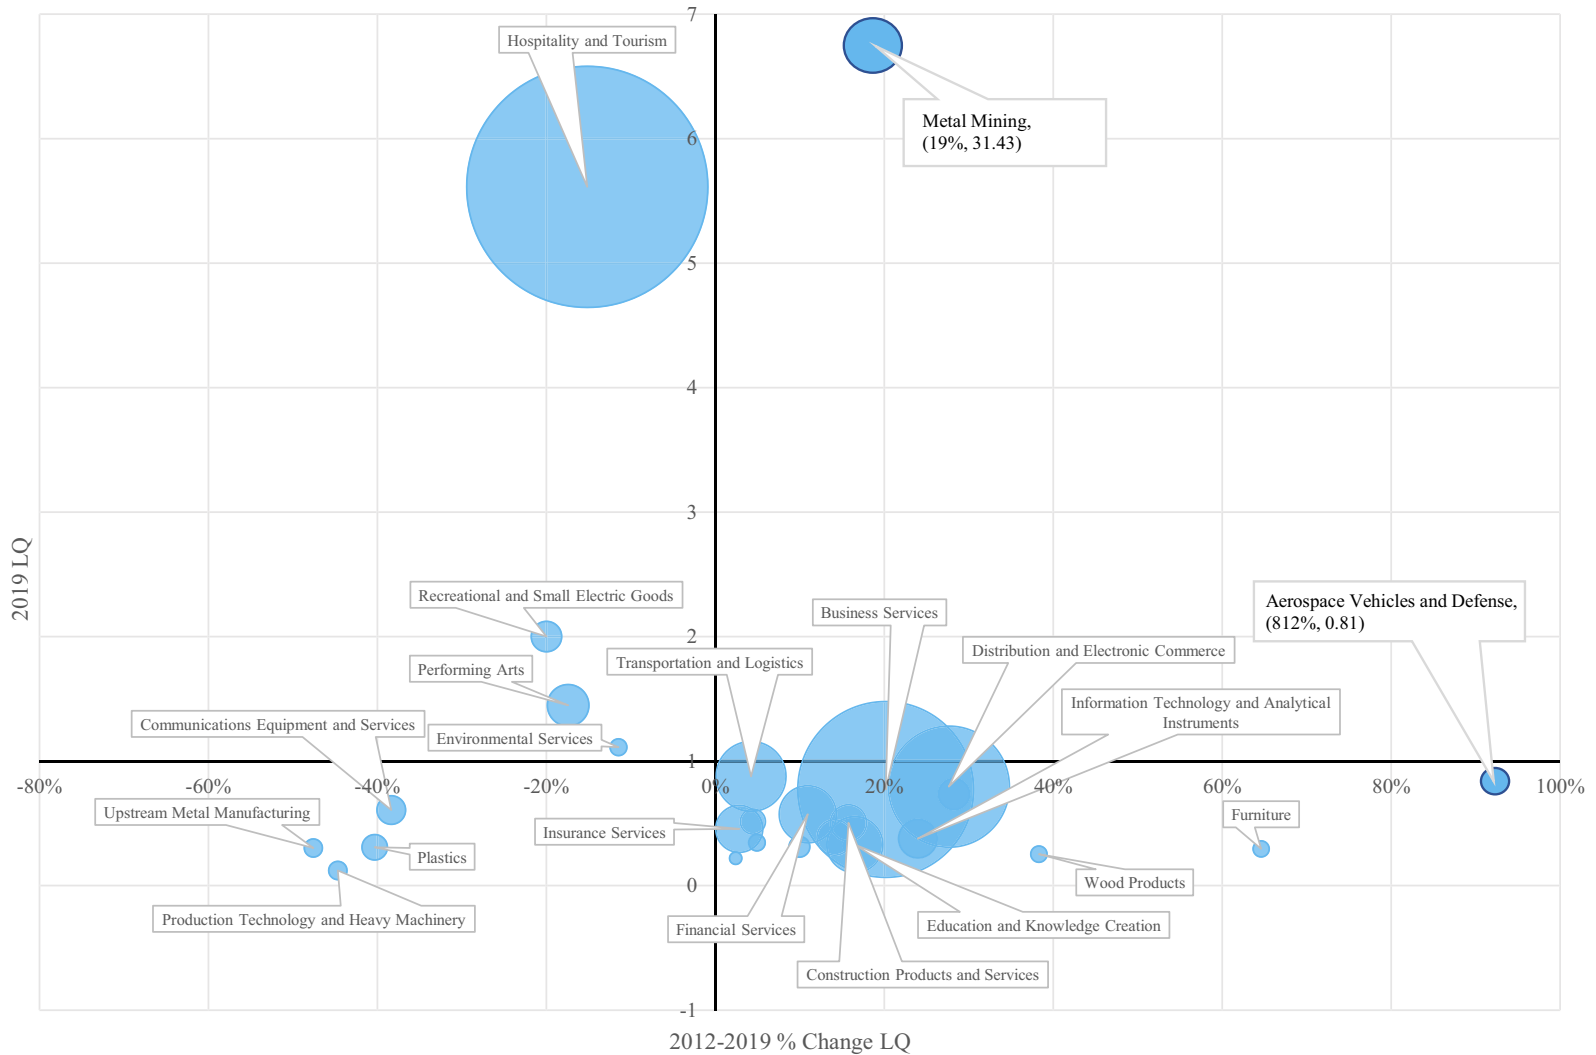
Hospitality and Tourism

Metal Mining,
(19%, 31.43)

Recreational and Small Electric Goods

Performing Arts

Communications Equipment and Services

Environmental Services

Transportation and Logistics

Business Services

Distribution and Electronic Commerce

Information Technology and Analytical Instruments

Aerospace Vehicles and Defense,
(812%, 0.81)

Upstream Metal Manufacturing

Plastics

Production Technology and Heavy Machinery

Insurance Services

Financial Services

Construction Products and Services

Education and Knowledge Creation

Wood Products

Furniture

7
6
5
4
3
2
1
0
-1

-80%
-60%
-40%
-20%
0%
20%
40%
60%
80%
100%

2019 LQ

2012-2019 % Change LQ